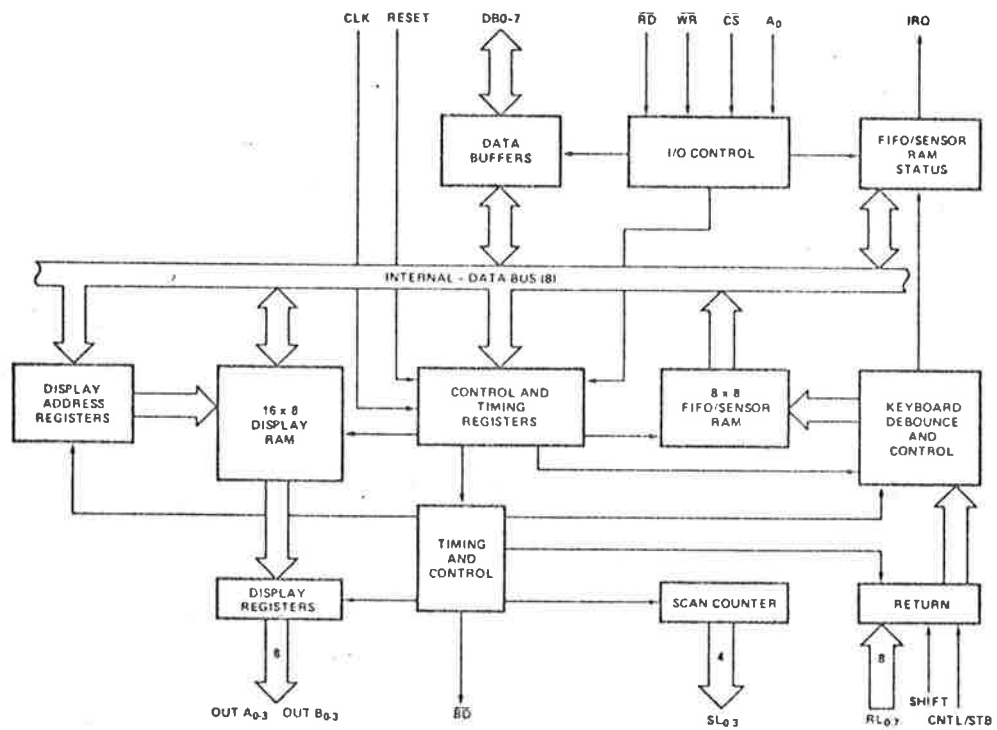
CLK RESET

DB0-7

$\overline{RD}$ $\overline{WR}$ $\overline{CS}$ $A_0$

IRQ

DATA BUFFERS

I/O CONTROL

FIFO/SENSOR RAM STATUS

INTERNAL - DATA BUS (8)

DISPLAY ADDRESS REGISTERS

16 x 8 DISPLAY RAM

CONTROL AND TIMING REGISTERS

8 x 8 FIFO/SENSOR RAM

KEYBOARD DEBOUNCE AND CONTROL

TIMING AND CONTROL

DISPLAY REGISTERS

SCAN COUNTER

RETURN

8

4

8

OUT $A_{0-3}$ OUT $B_{0-3}$

$\overline{BD}$

$SL_{0-3}$

SHIFT

$RL_{0-7}$

CNTL/STB